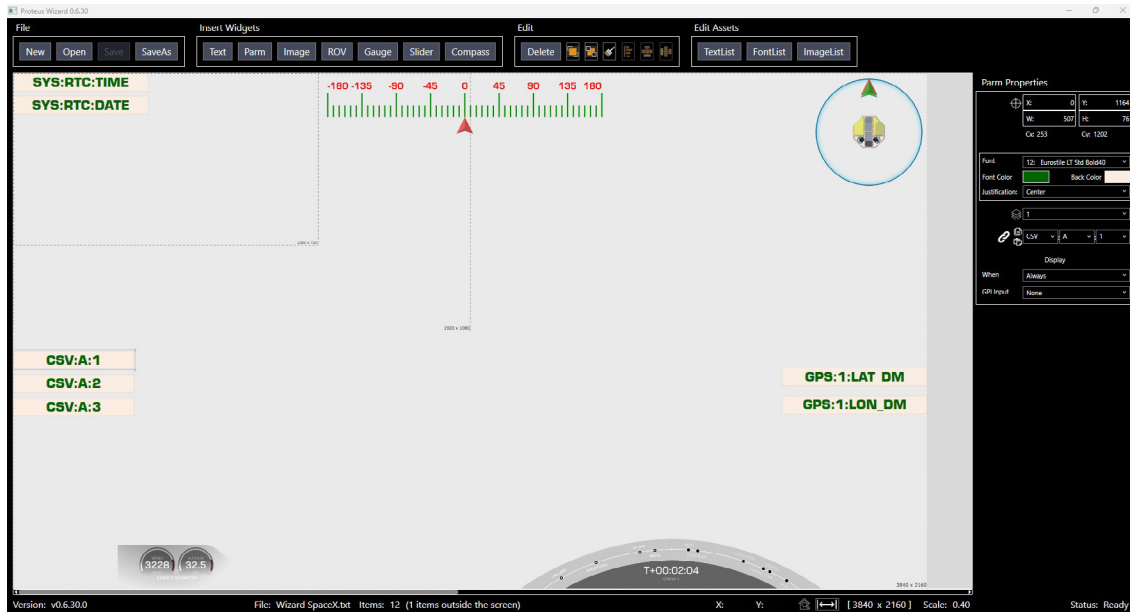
Proteus Wizard 0.6.30

File
New Open Save SaveAs

Insert Widgets
Text Parm Image ROV Gauge Slider Compass

Edit
Delete

Edit Assets
TextList FontList ImageList

SYS:RTC:TIME
SYS:RTC:DATE

-180 -135 -90 -45 0 45 90 135 180

1440 x 720

1920 x 1080

CSV:A:1
CSV:A:2
CSV:A:3

GPS:1:LAT_DM
GPS:1:LON_DM

3228 32.5

T+00:02:04

3840 x 2160

Parm Properties
X: 0 Y: 1164
W: 507 H: 76
Cx: 253 Cy: 1202

Font 12: Eurostile LT Std Bold40
Font Color Back Color
Justification: Center

1

CSV A 1

Display
When Always
GPI Input None

Version: v0.6.30.0
File: Wizard SpaceX.txt Items: 12 (1 items outside the screen)
X: Y:
[ 3840 x 2160 ] Scale: 0.40
Status: Ready